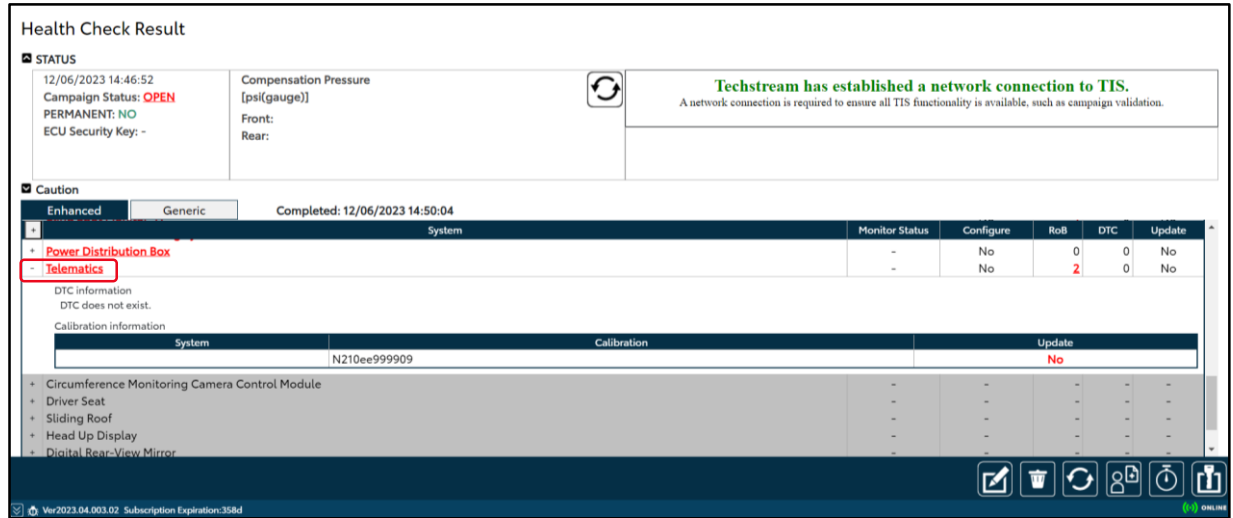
Health Check Result

STATUS

12/06/2023 14:46:52
Campaign Status: OPEN
PERMANENT: NO
ECU Security Key: -

Compensation Pressure
[psi(gauge)]
Front:
Rear:

Techstream has established a network connection to TIS.
A network connection is required to ensure all TIS functionality is available, such as campaign validation.

Caution

Enhanced | Generic

Completed: 12/06/2023 14:50:04

| + | System | Monitor Status | Configure | RoB | DTC | Update |
|---|---|---|---|---|---|---|
| + | Power Distribution Box | - | No | 0 | 0 | No |
| - | Telematics | - | No | 2 | 0 | No |

DTC information
DTC does not exist.

Calibration information

| System | Calibration | Update |
|---|---|---|
| | N210ee999909 | No |

| + | System | Monitor Status | Configure | RoB | DTC | Update |
|---|---|---|---|---|---|---|
| + | Circumference Monitoring Camera Control Module | - | - | - | - | - |
| + | Driver Seat | - | - | - | - | - |
| + | Sliding Roof | - | - | - | - | - |
| + | Head Up Display | - | - | - | - | - |
| + | Digital Rear-View Mirror | - | - | - | - | - |

Ver2023.04.003.02 Subscription Expiration:358d

ONLINE